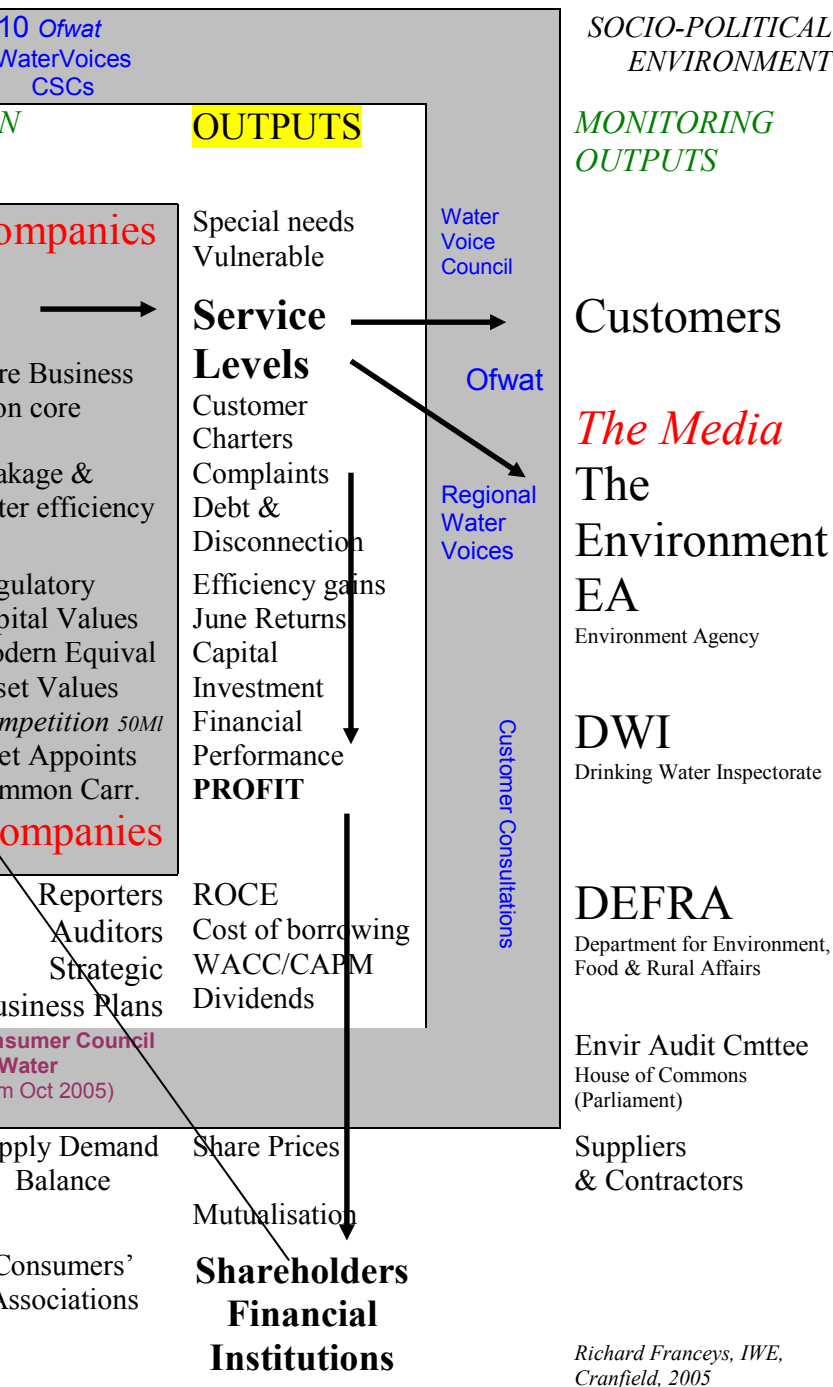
10 Ofwat
WaterVoices
CSCs

SOCIO-POLITICAL
ENVIRONMENT

N

OUTPUTS

MONITORING
OUTPUTS

ompanies

Special needs
Vulnerable

Water
Voice
Council

Service
Levels

Customers

re Business
on core

Ofwat

Customer
Charters
Complaints
Debt &
Disconnection

The Media
The
Environment
EA
Environment Agency

akage &
ter efficiency

Regional
Water
Voices

gulatory
pital Values
odern Equival
set Values
mpetition 50Ml
et Appoints
mmon Carr.

Efficiency gains
June Returns
Capital
Investment
Financial
Performance
PROFIT

DWI
Drinking Water Inspectorate

ompanies

Customer Consultations

Reporters
Auditors
Strategic
usiness Plans

ROCE
Cost of borrowing
WACC/CAPM
Dividends

DEFRA
Department for Environment,
Food & Rural Affairs

nsumer Council
Water
m Oct 2005)

Envir Audit Cmttee
House of Commons
(Parliament)

pply Demand
Balance

Share Prices

Mutualisation

Suppliers
& Contractors

Consumers'
Associations

Shareholders
Financial
Institutions

Richard Franceys, IWE,
Cranfield, 2005